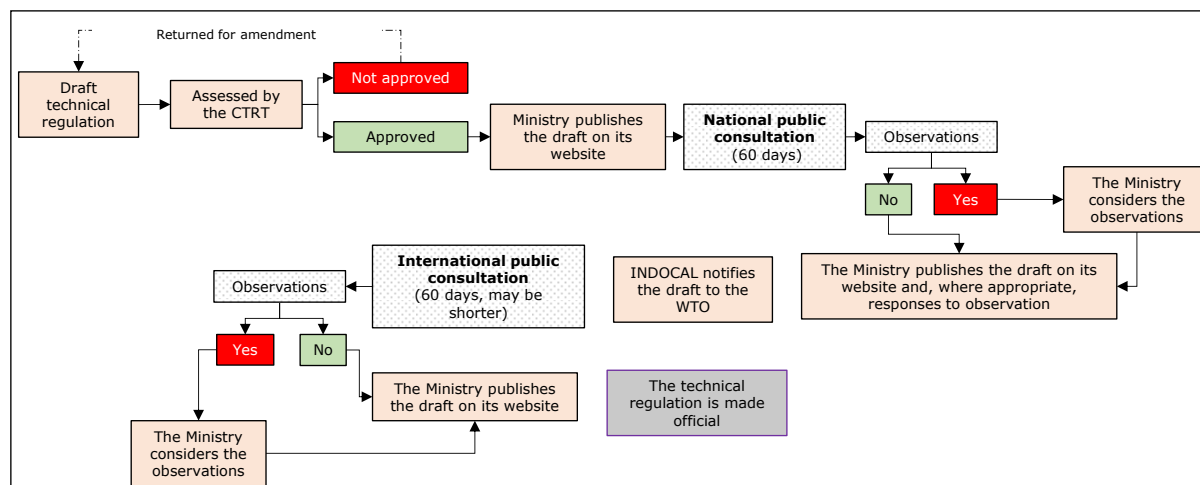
Returned for amendment

Draft technical regulation

Assessed by the CTRT

Not approved

Approved

Ministry publishes the draft on its website

**National public consultation** (60 days)

Observations

No

Yes

The Ministry considers the observations

The Ministry publishes the draft on its website and, where appropriate, responses to observation

INDOCAL notifies the draft to the WTO

**International public consultation** (60 days, may be shorter)

Observations

Yes

No

The Ministry publishes the draft on its website

The technical regulation is made official

The Ministry considers the observations